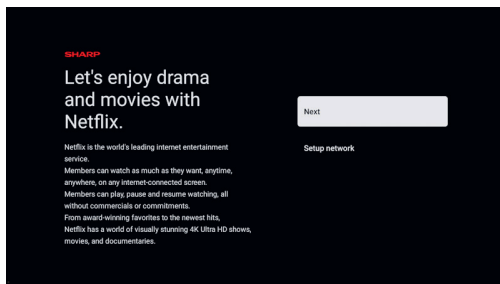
SHARP

Let's enjoy drama and movies with Netflix.

Netflix is the world's leading internet entertainment service.
Members can watch as much as they want, anytime, anywhere, on any internet-connected screen.
Members can play, pause and resume watching, all without commercials or commitments.
From award-winning favorites to the newest hits, Netflix has a world of visually stunning 4K Ultra HD shows, movies, and documentaries.

Next

Setup network